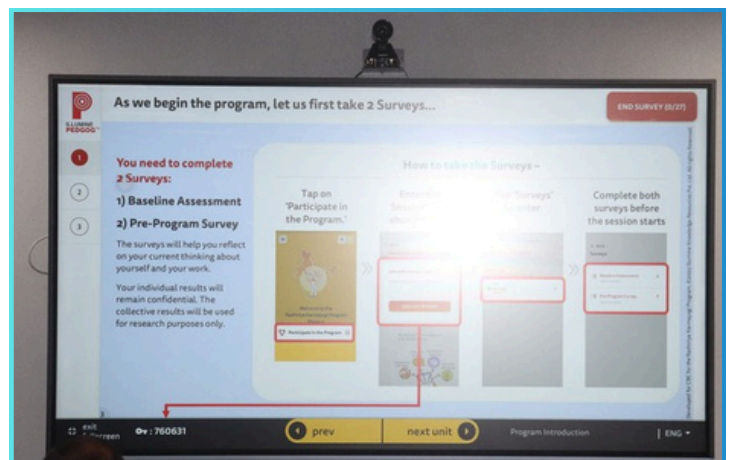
ILLUMINE PEDOGOG

As we begin the program, let us first take 2 Surveys...

END SURVEY (0/27)

1

2

3

You need to complete 2 Surveys:

1) Baseline Assessment

2) Pre-Program Survey

The surveys will help you reflect on your current thinking about yourself and your work.

Your individual results will remain confidential. The collective results will be used for research purposes only.

How to take the Surveys –

Tap on "Participate in the Program."

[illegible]

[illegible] "Surveys" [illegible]

Complete both surveys before the session starts

Participate in the Program

Baseline Assessment

Pre-Program Survey

exit fullscreen

760631

prev

next unit

Program Introduction

ENG